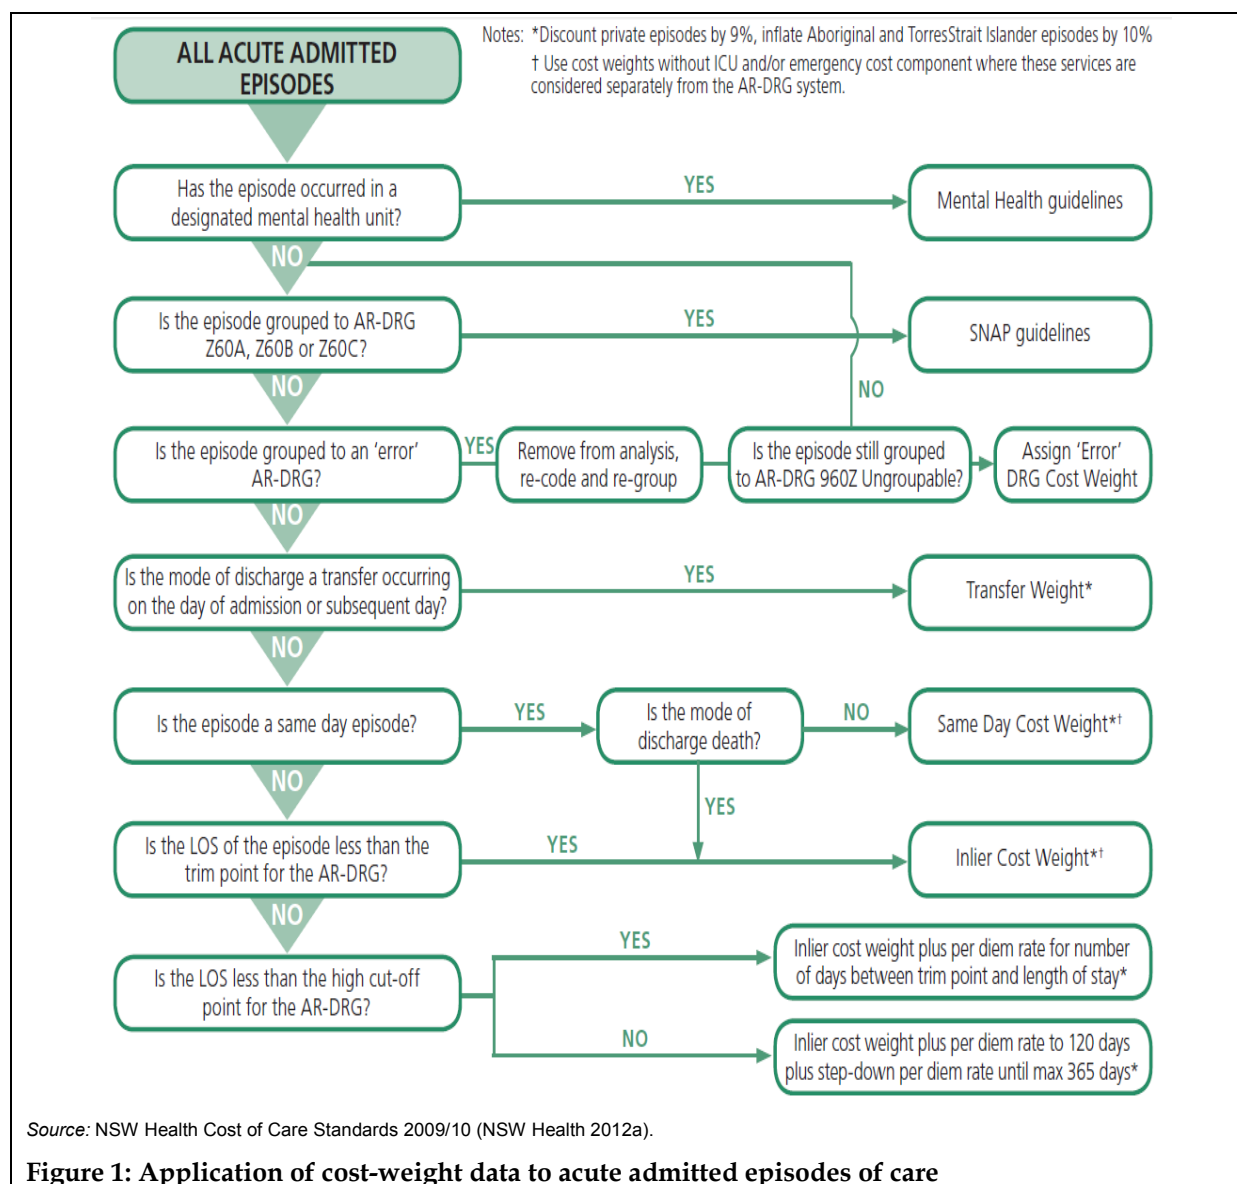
ALL ACUTE ADMITTED EPISODES

Notes: *Discount private episodes by 9%, inflate Aboriginal and TorresStrait Islander episodes by 10%
† Use cost weights without ICU and/or emergency cost component where these services are considered separately from the AR-DRG system.

Has the episode occurred in a designated mental health unit?

YES

Mental Health guidelines

NO

Is the episode grouped to AR-DRG Z60A, Z60B or Z60C?

YES

SNAP guidelines

NO

NO

Is the episode grouped to an 'error' AR-DRG?

YES

Remove from analysis, re-code and re-group

Is the episode still grouped to AR-DRG 960Z Ungroupable?

Assign 'Error' DRG Cost Weight

NO

Is the mode of discharge a transfer occurring on the day of admission or subsequent day?

YES

Transfer Weight*

NO

Is the episode a same day episode?

YES

Is the mode of discharge death?

NO

Same Day Cost Weight*†

NO

YES

Is the LOS of the episode less than the trim point for the AR-DRG?

YES

Inlier Cost Weight*†

NO

Is the LOS less than the high cut-off point for the AR-DRG?

YES

Inlier cost weight plus per diem rate for number of days between trim point and length of stay*

NO

Inlier cost weight plus per diem rate to 120 days plus step-down per diem rate until max 365 days*

Source: NSW Health Cost of Care Standards 2009/10 (NSW Health 2012a).

Figure 1: Application of cost-weight data to acute admitted episodes of care